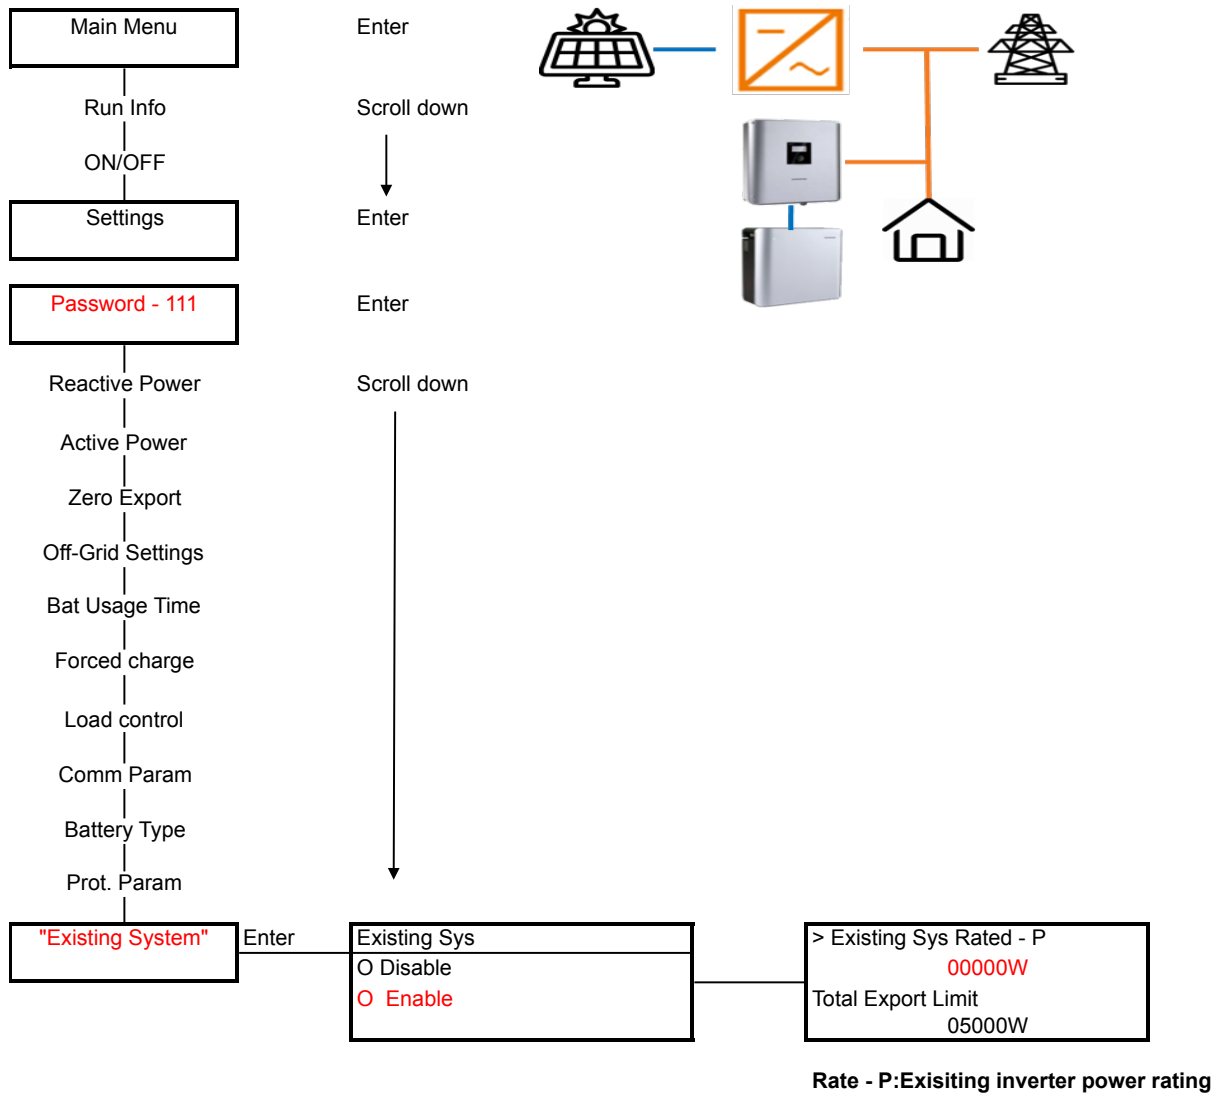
Main Menu

Enter

Run Info

Scroll down

ON/OFF

Settings

Enter

Password - 111

Enter

Reactive Power

Scroll down

Active Power

Zero Export

Off-Grid Settings

Bat Usage Time

Forced charge

Load control

Comm Param

Battery Type

Prot. Param

"Existing System"

Enter

Existing Sys
O Disable
O Enable

> Existing Sys Rated - P
00000W
Total Export Limit
05000W

Rate - P:Exisiting inverter power rating